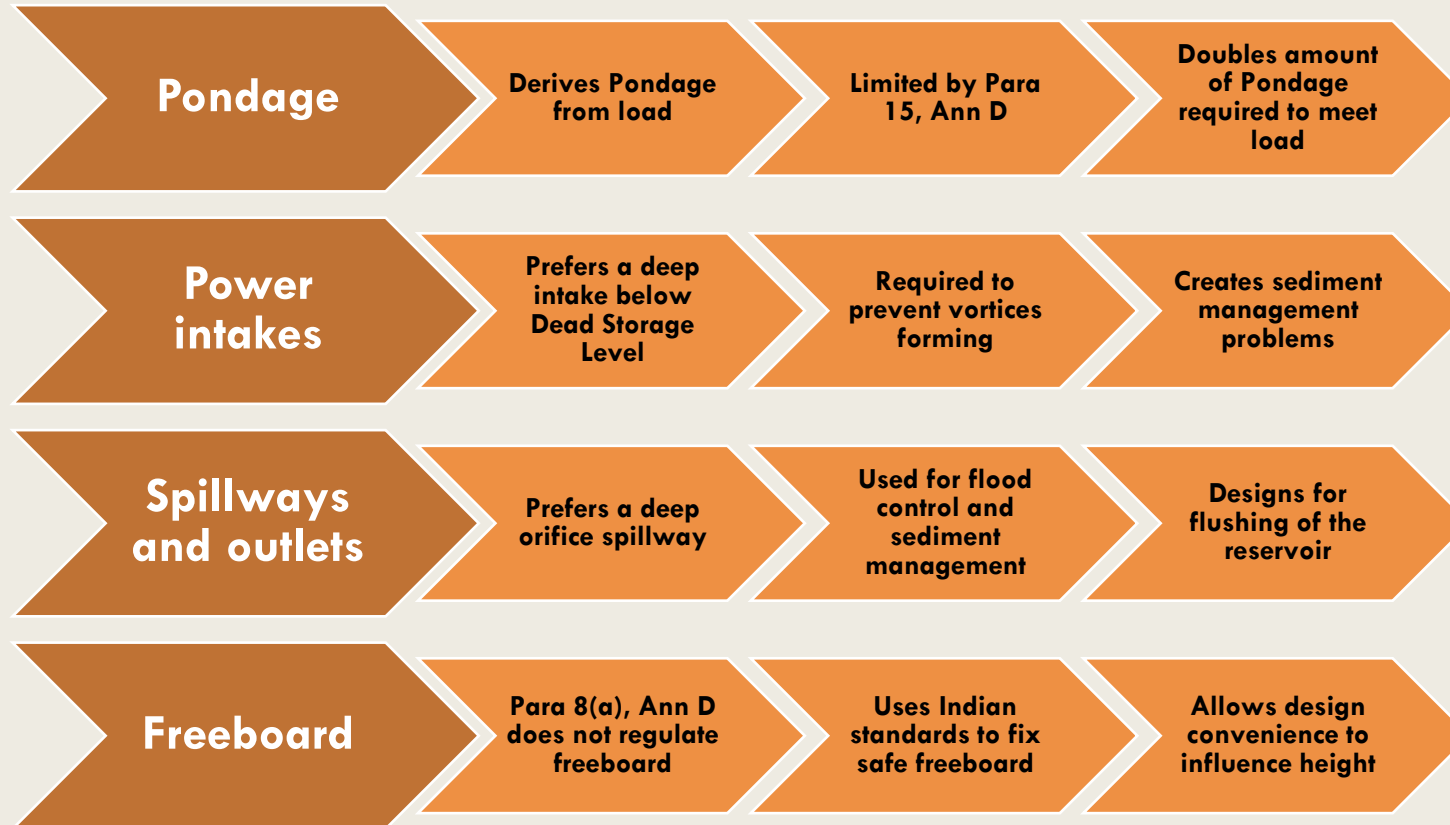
Pondage

Derives Pondage from load

Limited by Para 15, Ann D

Doubles amount of Pondage required to meet load

Power intakes

Prefers a deep intake below Dead Storage Level

Required to prevent vortices forming

Creates sediment management problems

Spillways and outlets

Prefers a deep orifice spillway

Used for flood control and sediment management

Designs for flushing of the reservoir

Freeboard

Para 8(a), Ann D does not regulate freeboard

Uses Indian standards to fix safe freeboard

Allows design convenience to influence height